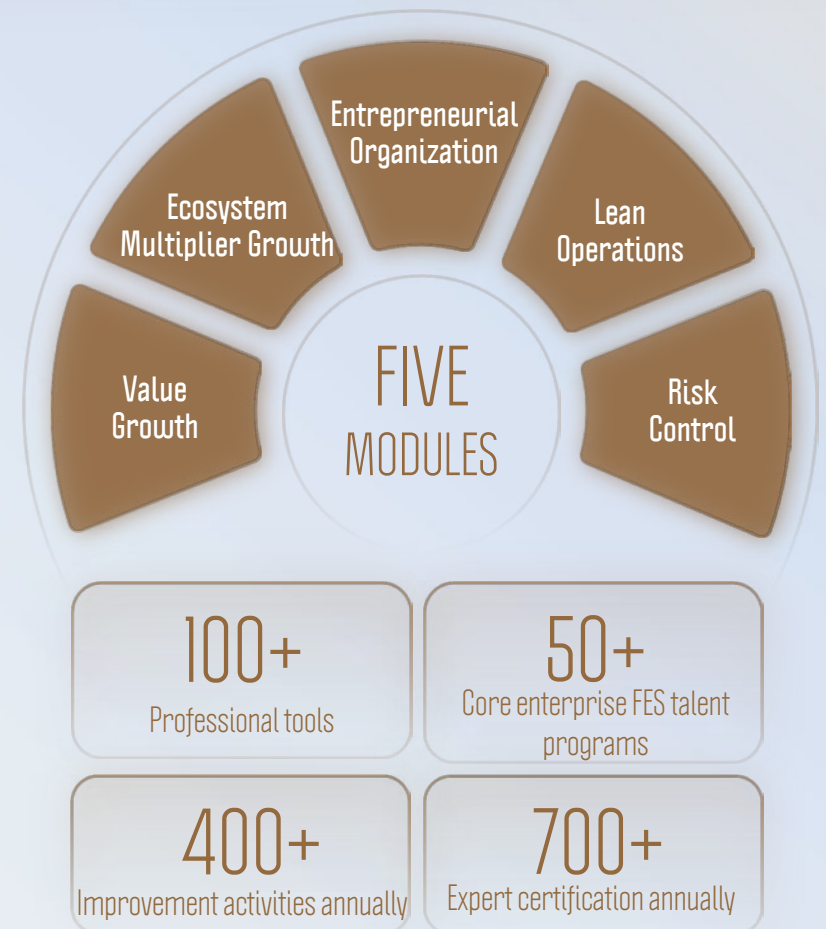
Entrepreneurial Organization

Ecosystem Multiplier Growth

Lean Operations

Value Growth

FIVE MODULES

Risk Control

100+
Professional tools

50+
Core enterprise FES talent programs

400+
Improvement activities annually

700+
Expert certification annually